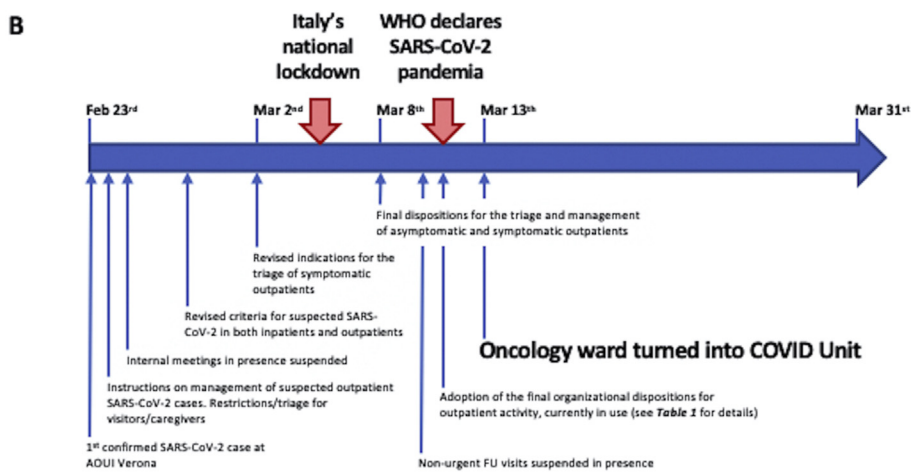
B

Italy's national lockdown

WHO declares SARS-CoV-2 pandemia

Feb 23$^{rd}$

Mar 2$^{nd}$

Mar 8$^{th}$

Mar 13$^{th}$

Mar 31$^{st}$

Final dispositions for the triage and management of asymptomatic and symptomatic outpatients

Revised indications for the triage of symptomatic outpatients

Revised criteria for suspected SARS-CoV-2 in both inpatients and outpatients

Internal meetings in presence suspended

Oncology ward turned into COVID Unit

Instructions on management of suspected outpatient SARS-CoV-2 cases. Restrictions/triage for visitors/caregivers

Adoption of the final organizational dispositions for outpatient activity, currently in use (see ***Table 1*** for details)

1$^{st}$ confirmed SARS-CoV-2 case at AOUI Verona

Non-urgent FU visits suspended in presence